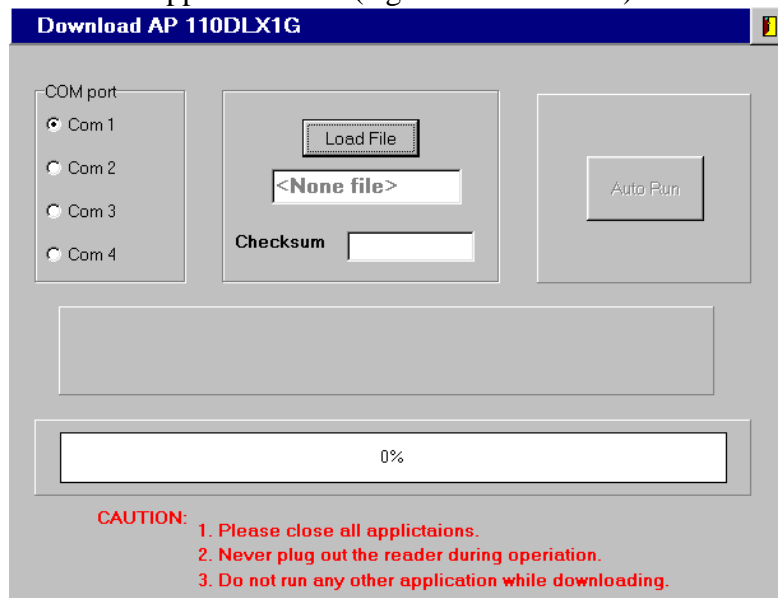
Download AP 110DLX1G

COM port
Com 1
Com 2
Com 3
Com 4

Load File
<None file>
Checksum

Auto Run

0%

CAUTION: 1. Please close all applictaions.
2. Never plug out the reader during operiation.
3. Do not run any other application while downloading.